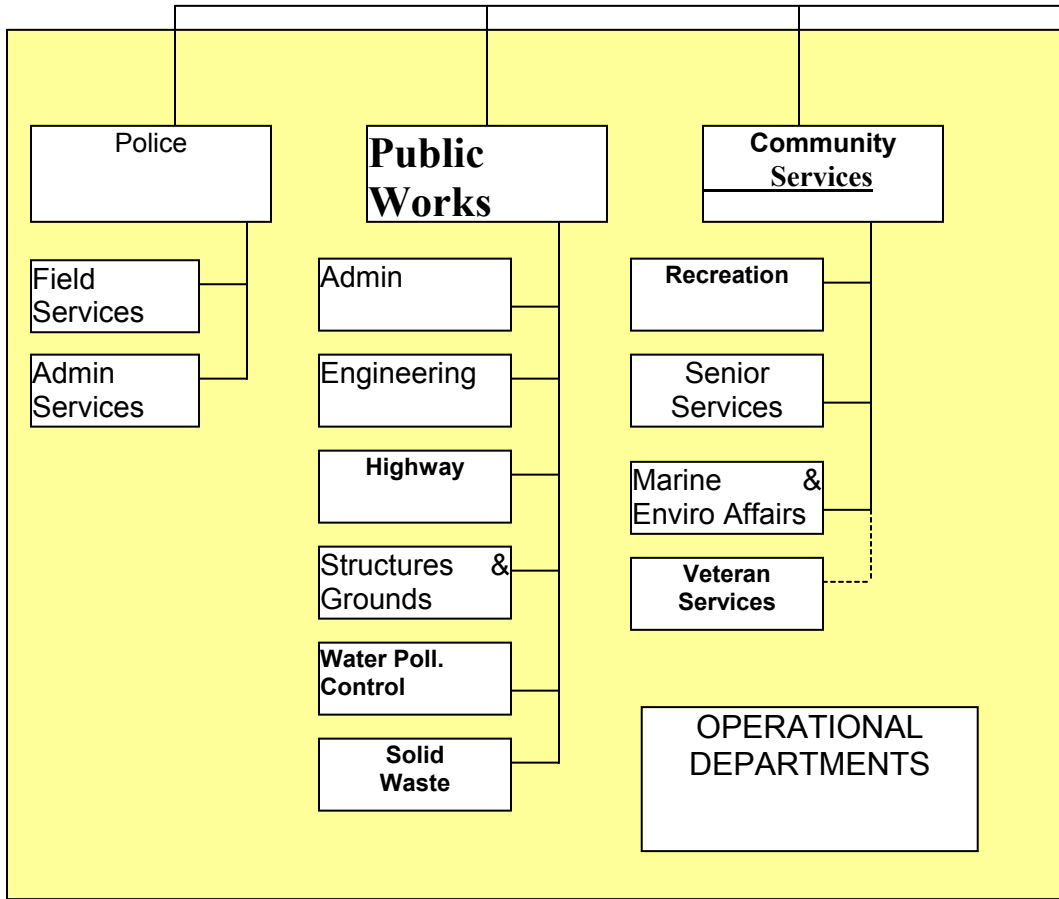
Police

Field Services

Admin Services

Public Works

Admin

Engineering

Highway

Structures & Grounds

Water Poll. Control

Solid Waste

Community Services

Recreation

Senior Services

Marine & Enviro Affairs

Veteran Services

OPERATIONAL DEPARTMENTS